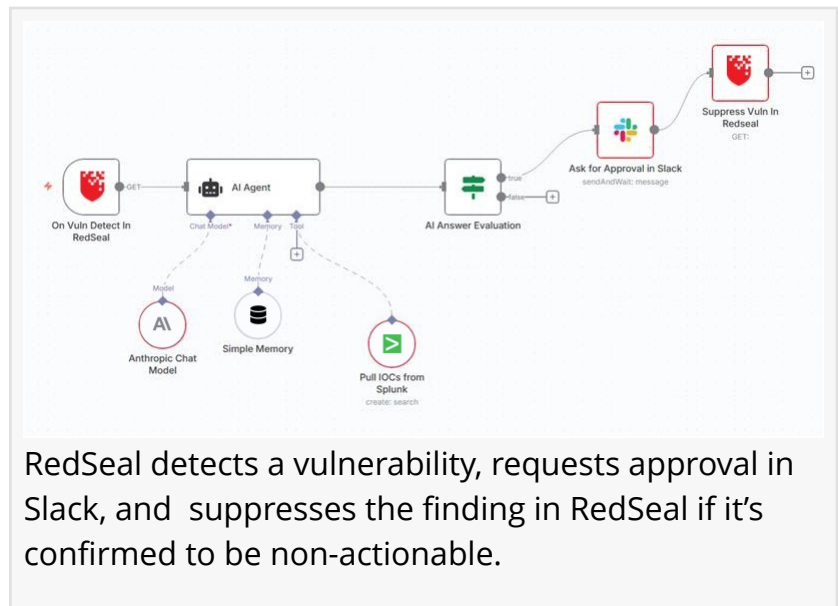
GET

On Vuln Detect In RedSeal

AI Agent

Chat Model* Memory Tool

Model

Anthropic Chat Model

Memory

Simple Memory

Pull IOCs from Splunk

create: search

AI Answer Evaluation

true

false

Ask for Approval in Slack

sendAndWait: message

Suppress Vuln In Redseal

GET:

RedSeal detects a vulnerability, requests approval in Slack, and suppresses the finding in RedSeal if it’s confirmed to be non-actionable.